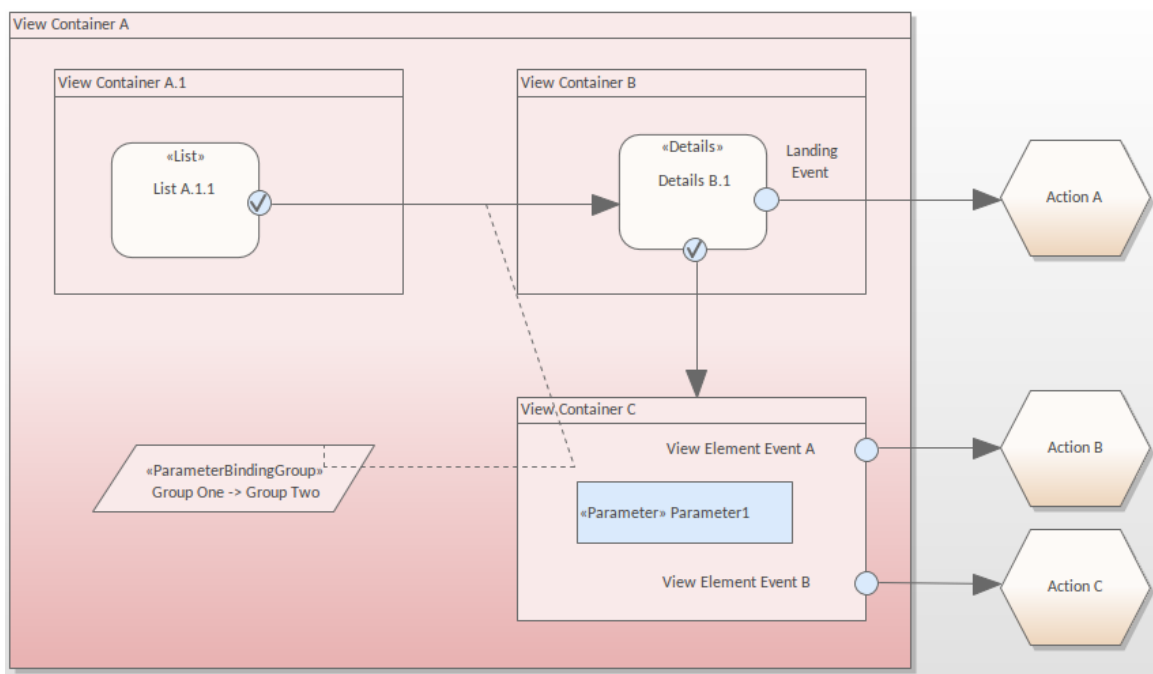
View Container A

View Container A.1

«List»
List A.1.1

View Container B

«Details»
Details B.1

Landing Event

Action A

View Container C

View Element Event A

«ParameterBindingGroup»
Group One -> Group Two

«Parameter» Parameter1

View Element Event B

Action B

Action C